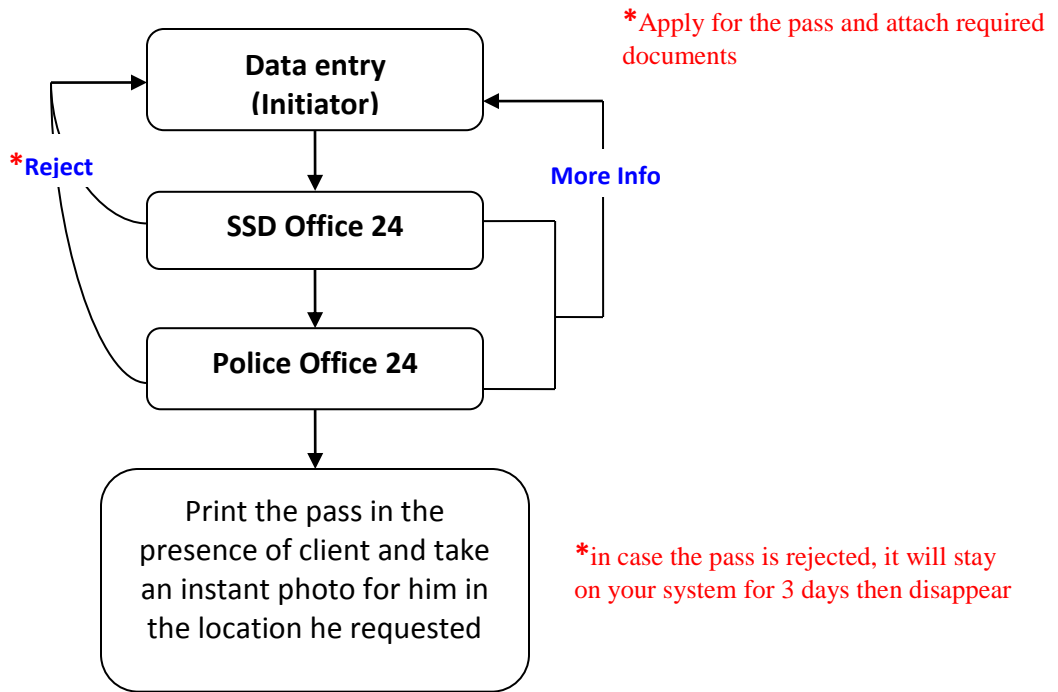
*Apply for the pass and attach required documents

Data entry (Initiator)

*Reject

More Info

SSD Office 24

Police Office 24

Print the pass in the presence of client and take an instant photo for him in the location he requested

*in case the pass is rejected, it will stay on your system for 3 days then disappear